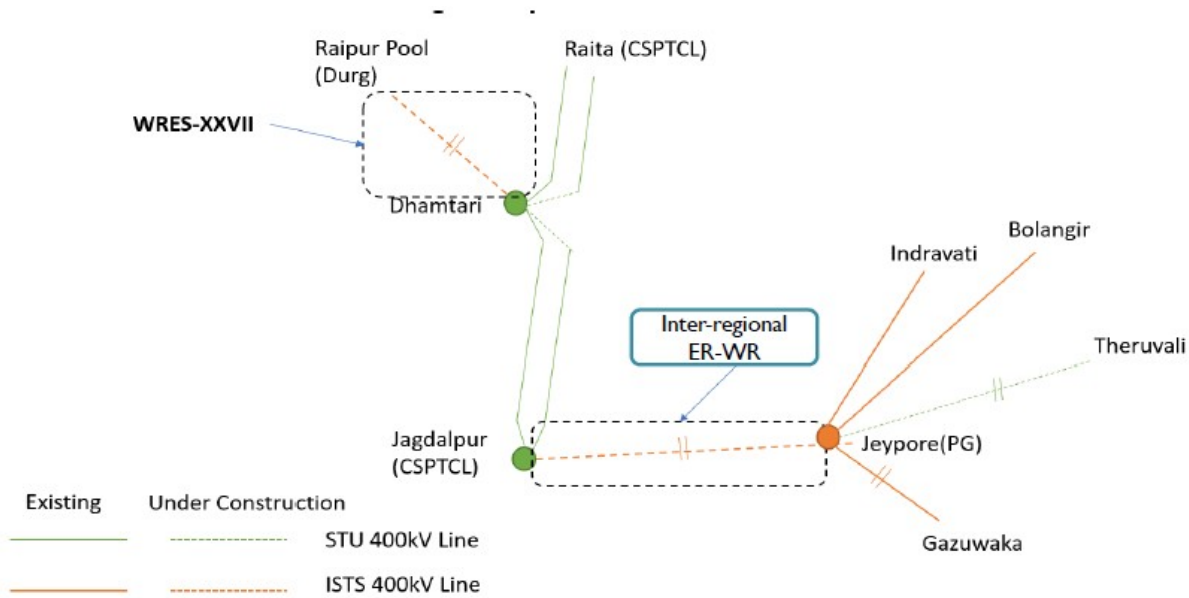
Raipur Pool (Durg)

Raita (CSPTCL)

WRES-XXVII

Dhamtari

Indravati

Bolangir

Inter-regional ER-WR

Theruvali

Jagdalpur (CSPTCL)

Jeypore(PG)

Existing

Under Construction

STU 400kV Line

Gazuwaka

ISTS 400kV Line